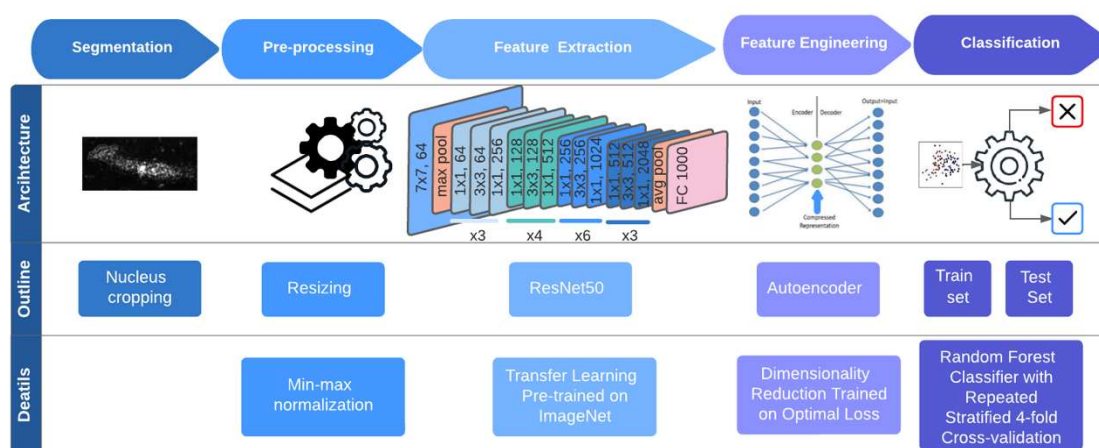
Segmentation

Pre-processing

Feature Extraction

Feature Engineering

Classification

Arcihtecture

7x7, 64

max pool

1x1, 64

3x3, 64

1x1, 256

1x1, 128

3x3, 128

1x1, 512

1x1, 256

3x3, 256

1x1, 1024

1x1, 512

3x3, 512

1x1, 2048

avg pool

FC 1000

x3

x4

x6

x3

Input

Encoder

Decoder

Output=Input

Compressed Representation

Outline

Nucleus cropping

Resizing

ResNet50

Autoencoder

Train set

Test Set

Deatils

Min-max normalization

Transfer Learning Pre-trained on ImageNet

Dimensionality Reduction Trained on Optimal Loss

Random Forest Classifier with Repeated Stratified 4-fold Cross-validation